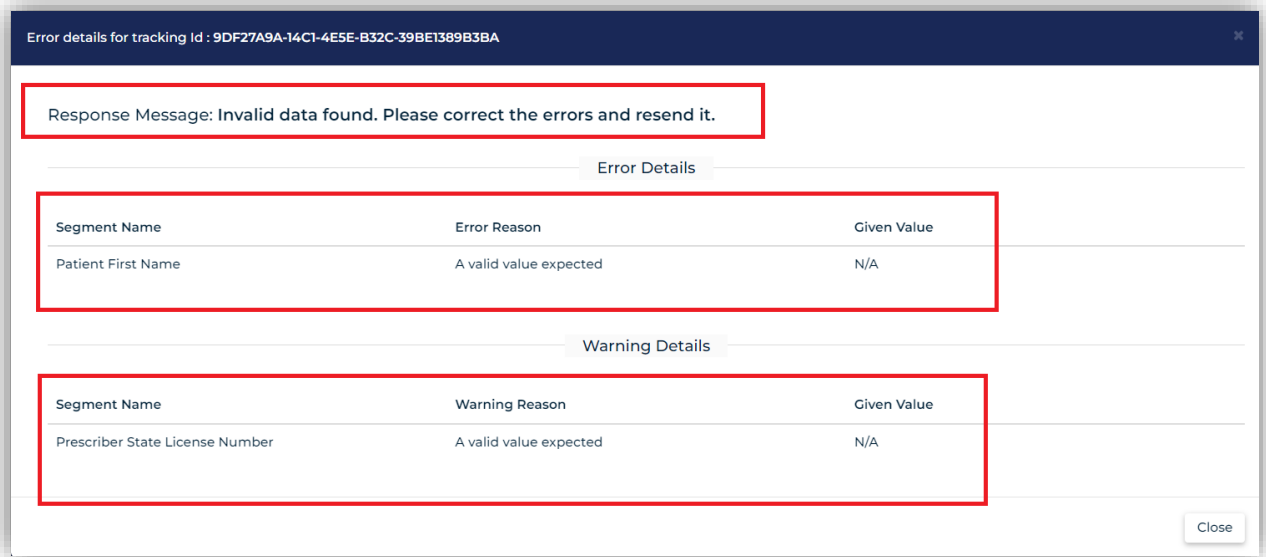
Error details for tracking Id : 9DF27A9A-14C1-4E5E-B32C-39BE1389B3BA

×

Response Message: Invalid data found. Please correct the errors and resend it.

Error Details

| Segment Name | Error Reason | Given Value |
|---|---|---|
| Patient First Name | A valid value expected | N/A |

Warning Details

| Segment Name | Warning Reason | Given Value |
|---|---|---|
| Prescriber State License Number | A valid value expected | N/A |

Close